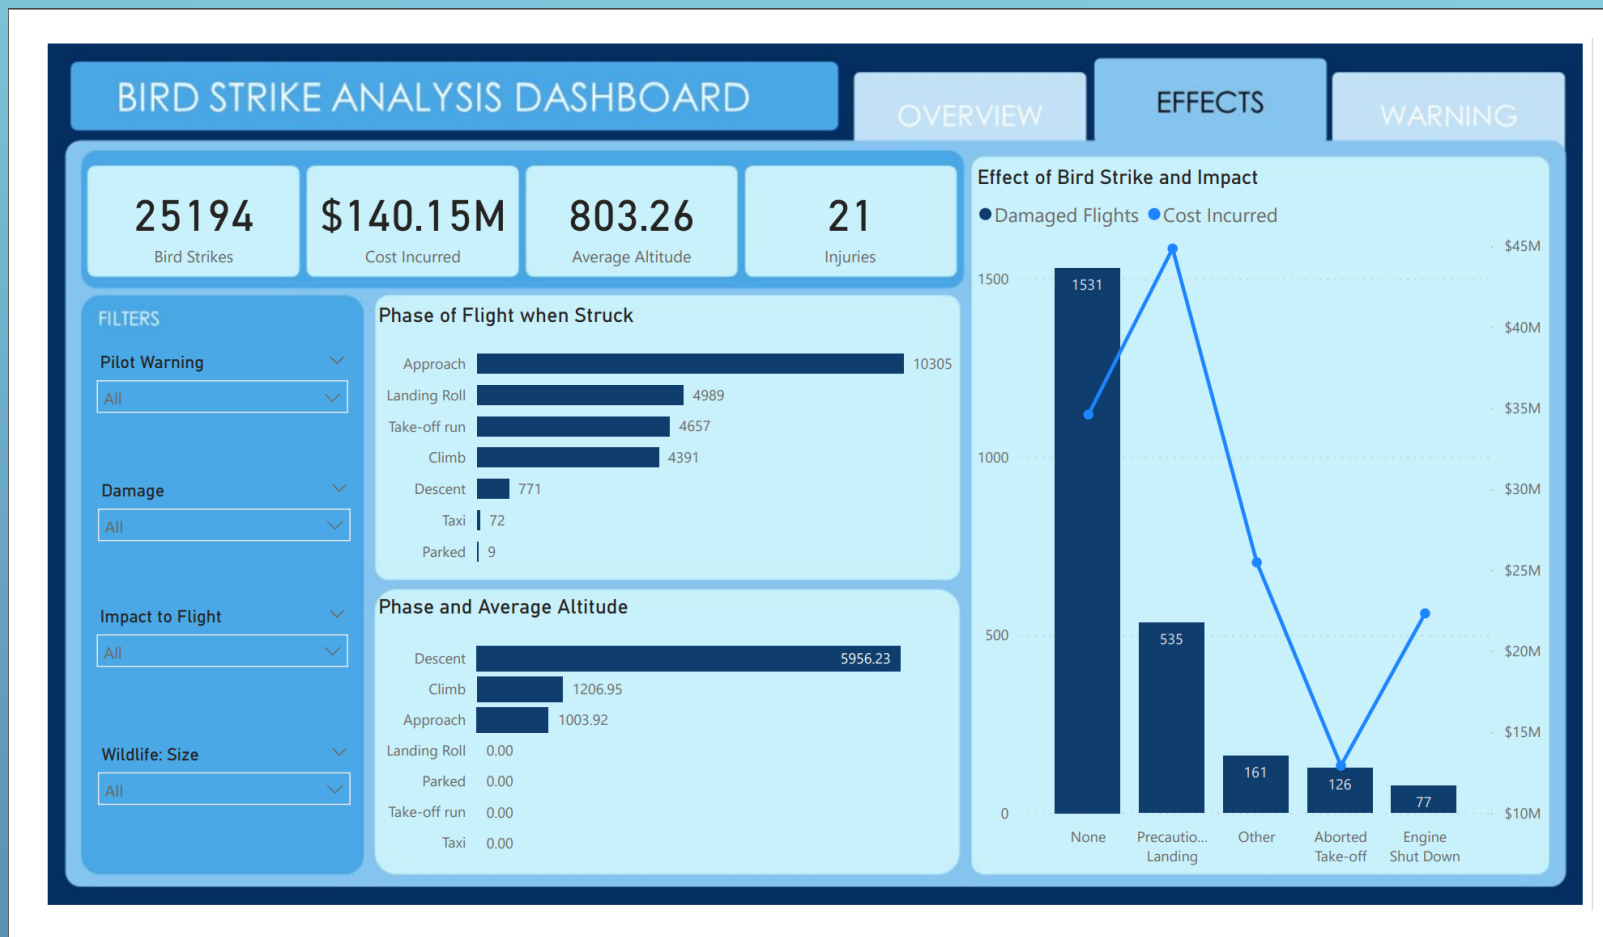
BIRD STRIKE ANALYSIS DASHBOARD

OVERVIEW

EFFECTS

WARNING

25194
Bird Strikes

$140.15M
Cost Incurred

803.26
Average Altitude

21
Injuries

FILTERS

Pilot Warning
All

Damage
All

Impact to Flight
All

Wildlife: Size
All

Phase of Flight when Struck

| Approach | 10305 |
|---|---|
| Landing Roll | 4989 |
| Take-off run | 4657 |
| Climb | 4391 |
| Descent | 771 |
| Taxi | 72 |
| Parked | 9 |

Phase and Average Altitude

| Descent | 5956.23 |
|---|---|
| Climb | 1206.95 |
| Approach | 1003.92 |
| Landing Roll | 0.00 |
| Parked | 0.00 |
| Take-off run | 0.00 |
| Taxi | 0.00 |

Effect of Bird Strike and Impact

Damaged Flights Cost Incurred

1500
1000
500
0

$45M
$40M
$35M
$30M
$25M
$20M
$15M
$10M

1531
535
161
126
77

None
Precautio... Landing
Other
Aborted Take-off
Engine Shut Down